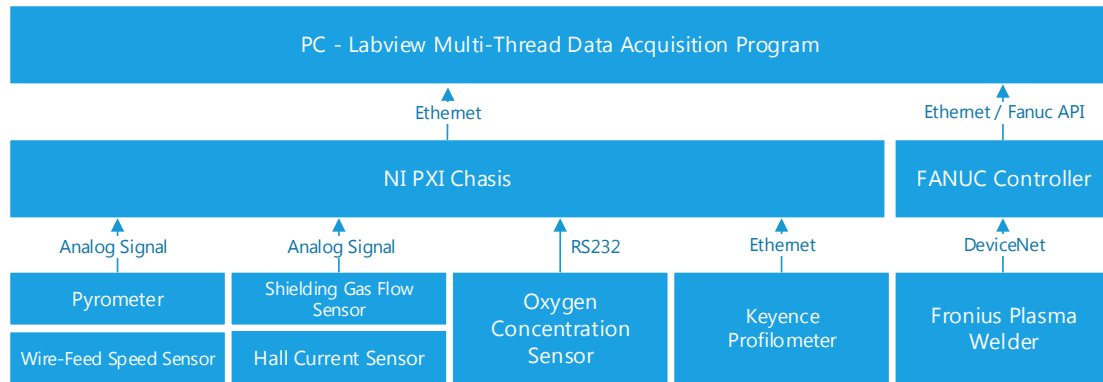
PC - Labview Multi-Thread Data Acquisition Program

Ethernet

Ethernet / Fanuc API

NI PXI Chasis

FANUC Controller

Analog Signal

Analog Signal

RS232

Ethernet

DeviceNet

Pyrometer

Shielding Gas Flow Sensor

Oxygen Concentration Sensor

Keyence Profilometer

Fronius Plasma Welder

Wire-Feed Speed Sensor

Hall Current Sensor